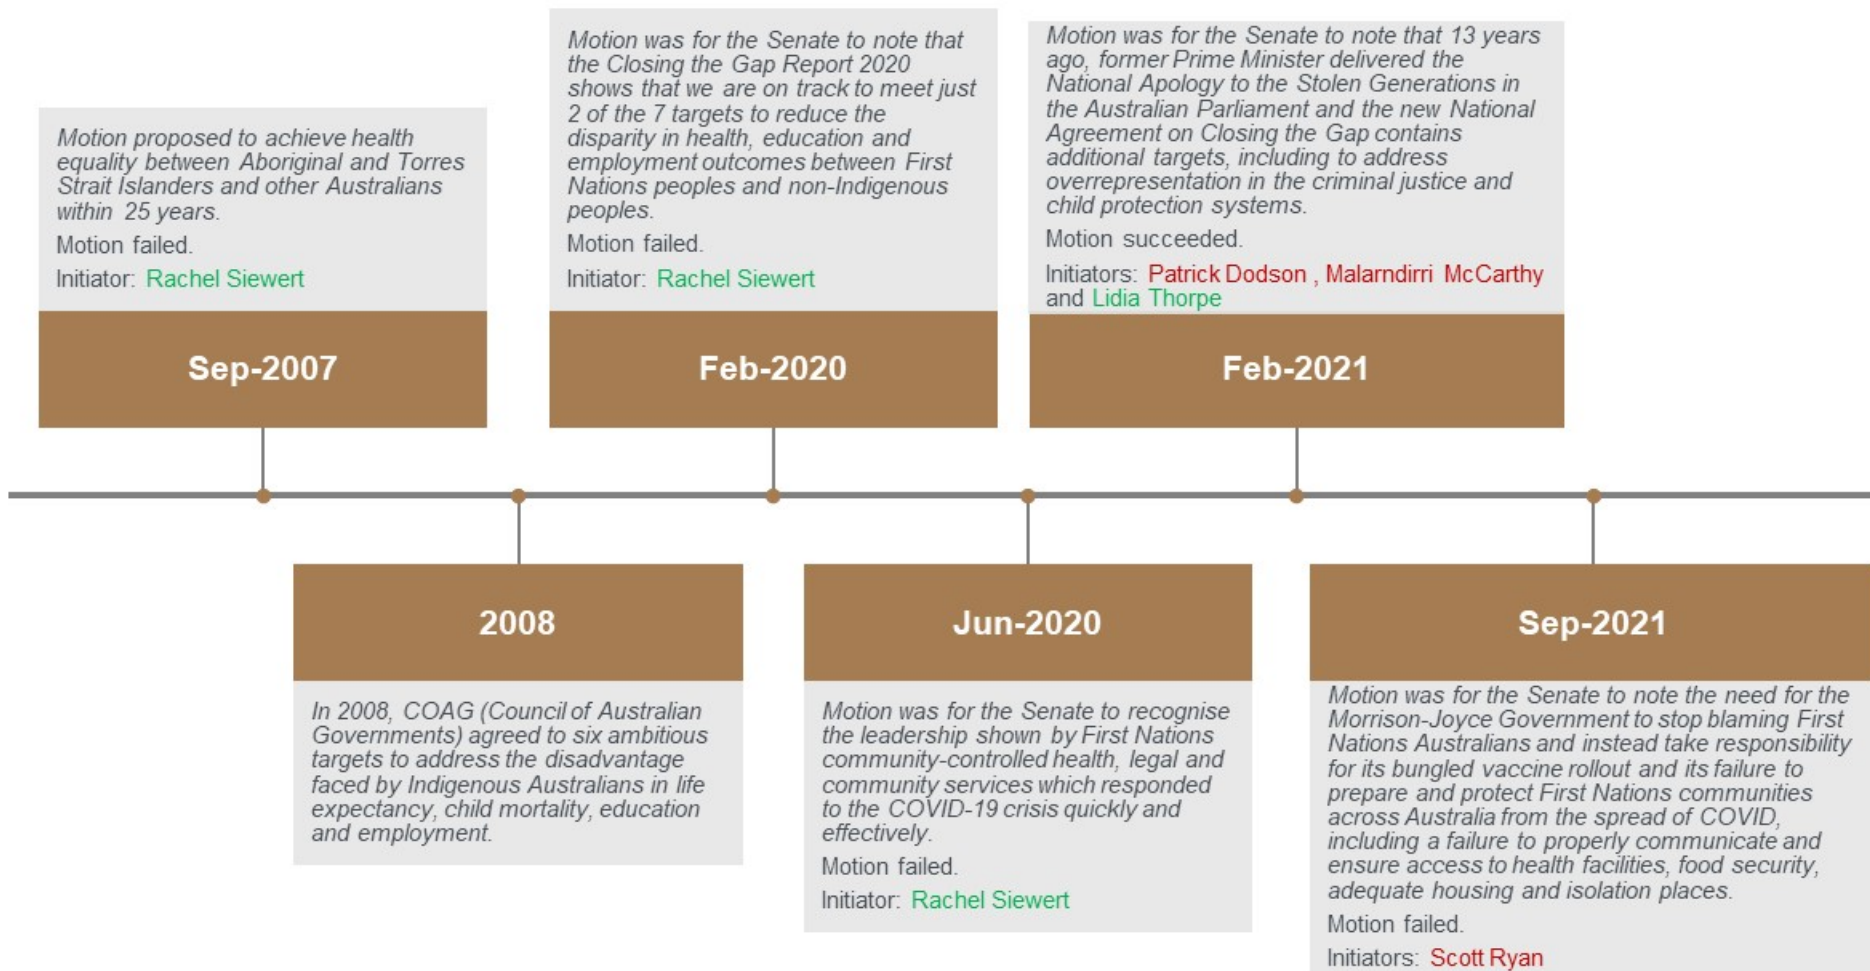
Motion proposed to achieve health equality between Aboriginal and Torres Strait Islanders and other Australians within 25 years.

Motion failed.

Initiator: Rachel Siewert

Sep-2007

2008

In 2008, COAG (Council of Australian Governments) agreed to six ambitious targets to address the disadvantage faced by Indigenous Australians in life expectancy, child mortality, education and employment.

Motion was for the Senate to note that the Closing the Gap Report 2020 shows that we are on track to meet just 2 of the 7 targets to reduce the disparity in health, education and employment outcomes between First Nations peoples and non-Indigenous peoples.

Motion failed.

Initiator: Rachel Siewert

Feb-2020

Jun-2020

Motion was for the Senate to recognise the leadership shown by First Nations community-controlled health, legal and community services which responded to the COVID-19 crisis quickly and effectively.

Motion failed.

Initiator: Rachel Siewert

Motion was for the Senate to note that 13 years ago, former Prime Minister delivered the National Apology to the Stolen Generations in the Australian Parliament and the new National Agreement on Closing the Gap contains additional targets, including to address overrepresentation in the criminal justice and child protection systems.

Motion succeeded.

Initiators: Patrick Dodson , Malarndirri McCarthy and Lidia Thorpe

Feb-2021

Sep-2021

Motion was for the Senate to note the need for the Morrison-Joyce Government to stop blaming First Nations Australians and instead take responsibility for its bungled vaccine rollout and its failure to prepare and protect First Nations communities across Australia from the spread of COVID, including a failure to properly communicate and ensure access to health facilities, food security, adequate housing and isolation places.

Motion failed.

Initiators: Scott Ryan